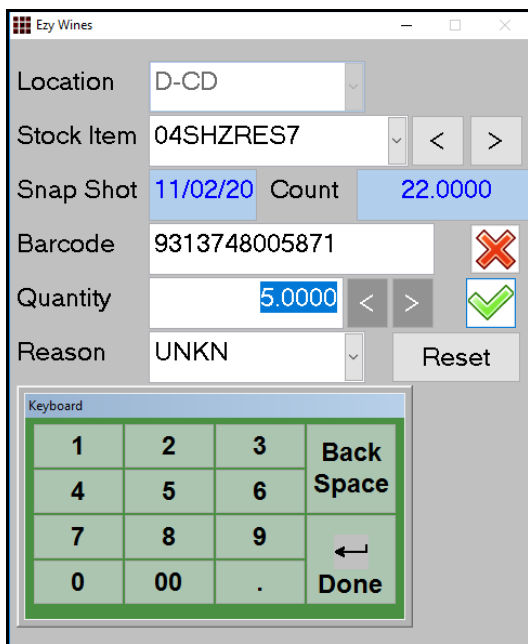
Ezy Wines

Location D-CD

Stock Item 04SHZRES7 < >

Snap Shot 11/02/20 Count 22.0000

Barcode 9313748005871

Quantity 5.0000 < >

Reason UNKN Reset

Keyboard

| 1 | 2 | 3 | Back Space |
|---|---|---|---|
| 4 | 5 | 6 | |
| 7 | 8 | 9 | Done |
| 0 | 00 | . | |